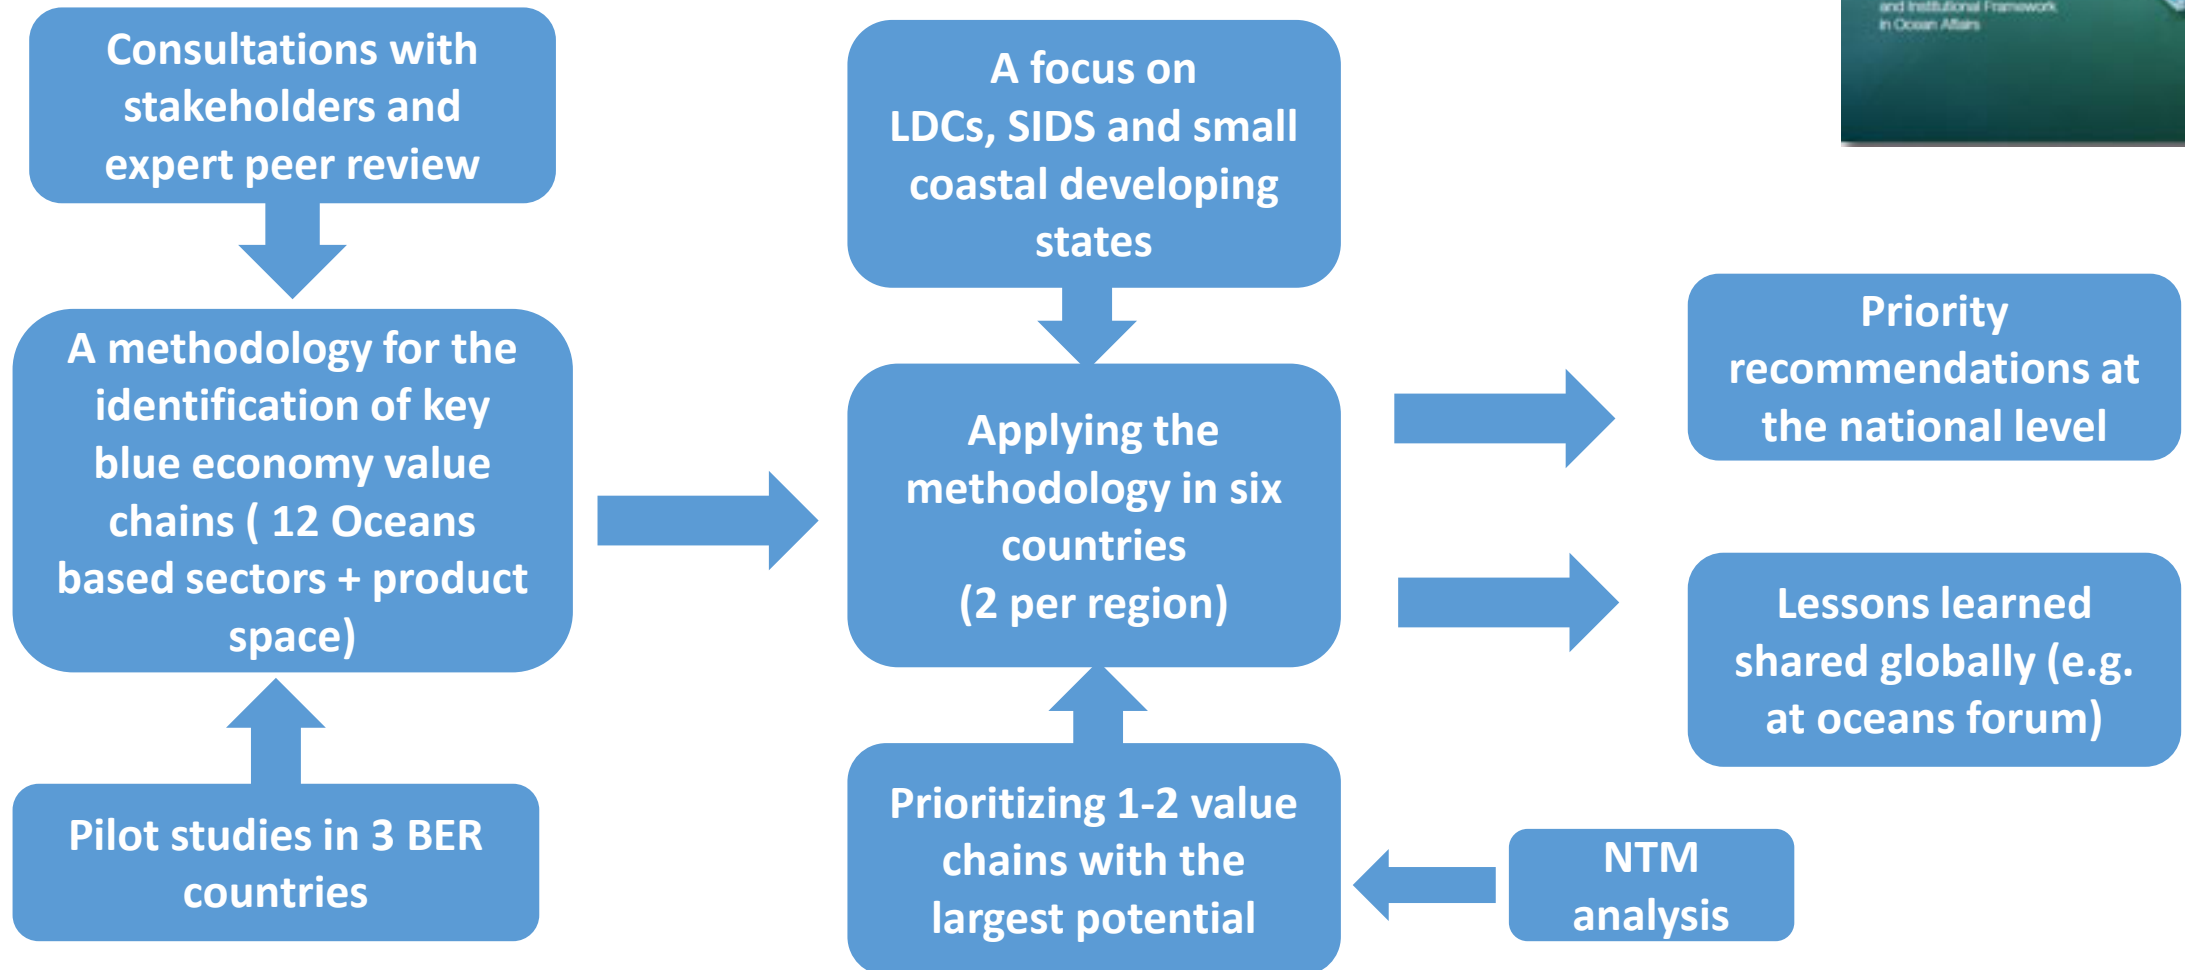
Consultations with stakeholders and expert peer review

A methodology for the identification of key blue economy value chains ( 12 Oceans based sectors + product space)

Pilot studies in 3 BER countries

A focus on LDCs, SIDS and small coastal developing states

Applying the methodology in six countries (2 per region)

Prioritizing 1-2 value chains with the largest potential

NTM analysis

Priority recommendations at the national level

Lessons learned shared globally (e.g. at oceans forum)

and Institutional Framework in Ocean Affairs